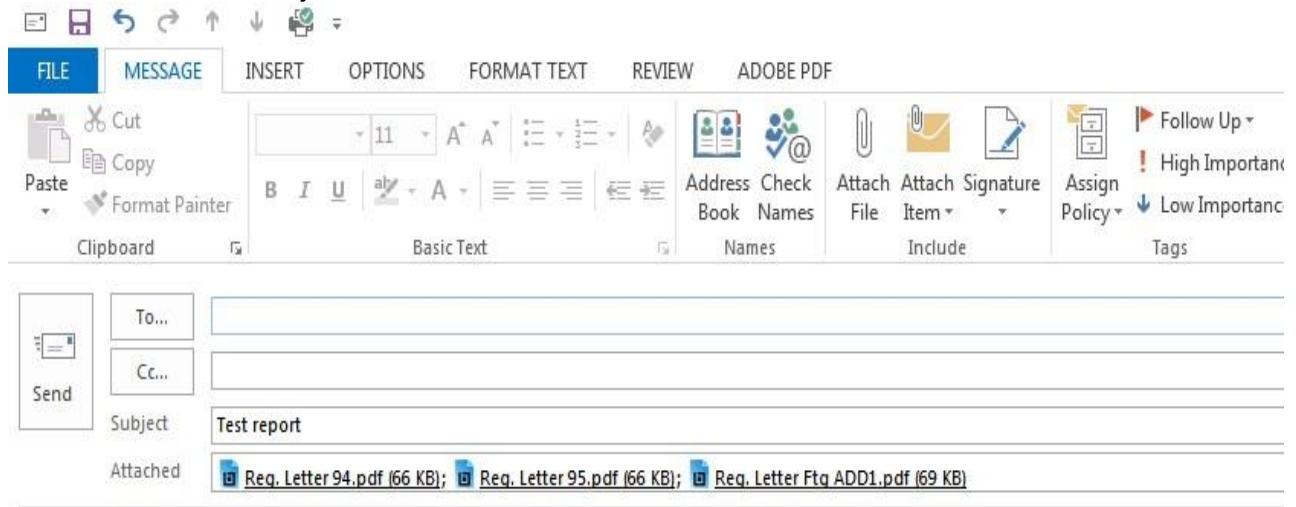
FILE MESSAGE INSERT OPTIONS FORMAT TEXT REVIEW ADOBE PDF

Paste
Cut
Copy
Format Painter
Clipboard

11
B I U
Basic Text

Address Book
Check Names
Names

Attach File
Attach Item
Signature
Include

Assign Policy
Follow Up
High Importanc
Low Importanc
Tags

Send
To...
Cc...
Subject Test report
Attached Req. Letter 94.pdf (66 KB); Req. Letter 95.pdf (66 KB); Req. Letter Ftg ADD1.pdf (69 KB)